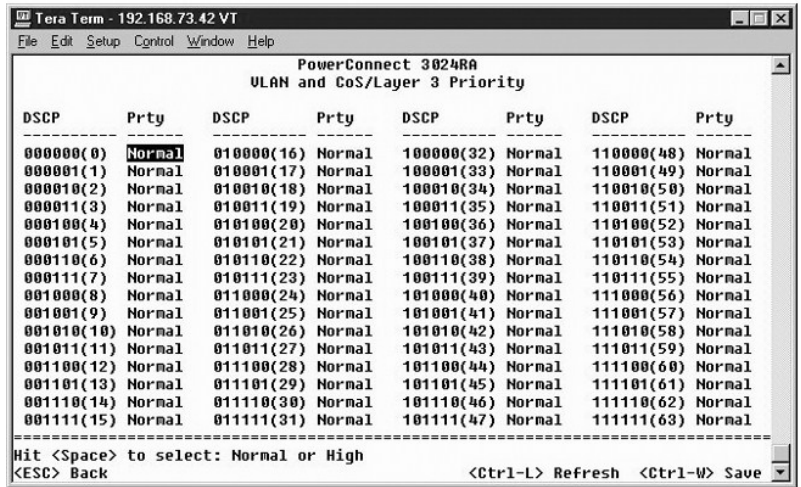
Tera Term - 192.168.73.42 VT

File Edit Setup Control Window Help

PowerConnect 3024RA
VLAN and CoS/Layer 3 Priority

| DSCP | Prty | DSCP | Prty | DSCP | Prty | DSCP | Prty |
|---|---|---|---|---|---|---|---|
| 000000(0) | Normal | 010000(16) | Normal | 100000(32) | Normal | 110000(48) | Normal |
| 000001(1) | Normal | 010001(17) | Normal | 100001(33) | Normal | 110001(49) | Normal |
| 000010(2) | Normal | 010010(18) | Normal | 100010(34) | Normal | 110010(50) | Normal |
| 000011(3) | Normal | 010011(19) | Normal | 100011(35) | Normal | 110011(51) | Normal |
| 000100(4) | Normal | 010100(20) | Normal | 100100(36) | Normal | 110100(52) | Normal |
| 000101(5) | Normal | 010101(21) | Normal | 100101(37) | Normal | 110101(53) | Normal |
| 000110(6) | Normal | 010110(22) | Normal | 100110(38) | Normal | 110110(54) | Normal |
| 000111(7) | Normal | 010111(23) | Normal | 100111(39) | Normal | 110111(55) | Normal |
| 001000(8) | Normal | 011000(24) | Normal | 101000(40) | Normal | 111000(56) | Normal |
| 001001(9) | Normal | 011001(25) | Normal | 101001(41) | Normal | 111001(57) | Normal |
| 001010(10) | Normal | 011010(26) | Normal | 101010(42) | Normal | 111010(58) | Normal |
| 001011(11) | Normal | 011011(27) | Normal | 101011(43) | Normal | 111011(59) | Normal |
| 001100(12) | Normal | 011100(28) | Normal | 101100(44) | Normal | 111100(60) | Normal |
| 001101(13) | Normal | 011101(29) | Normal | 101101(45) | Normal | 111101(61) | Normal |
| 001110(14) | Normal | 011110(30) | Normal | 101110(46) | Normal | 111110(62) | Normal |
| 001111(15) | Normal | 011111(31) | Normal | 101111(47) | Normal | 111111(63) | Normal |

Hit <Space> to select: Normal or High
<ESC> Back <Ctrl-L> Refresh <Ctrl-W> Save